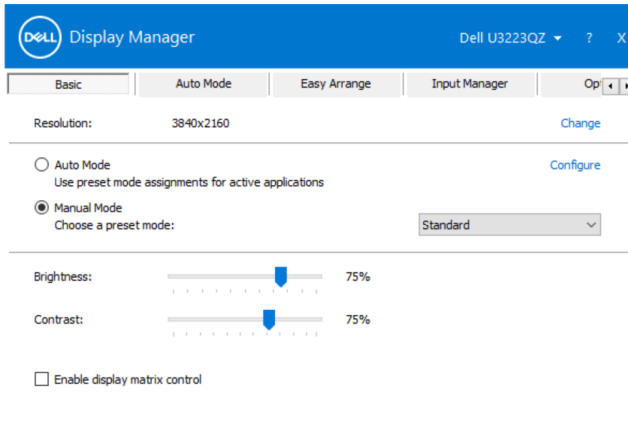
DELL Display Manager

Dell U3223QZ ? X

Basic | Auto Mode | Easy Arrange | Input Manager | Op

Resolution: 3840x2160 Change

Auto Mode
Use preset mode assignments for active applications
Configure

Manual Mode
Choose a preset mode:
Standard

Brightness: 75%

Contrast: 75%

Enable display matrix control